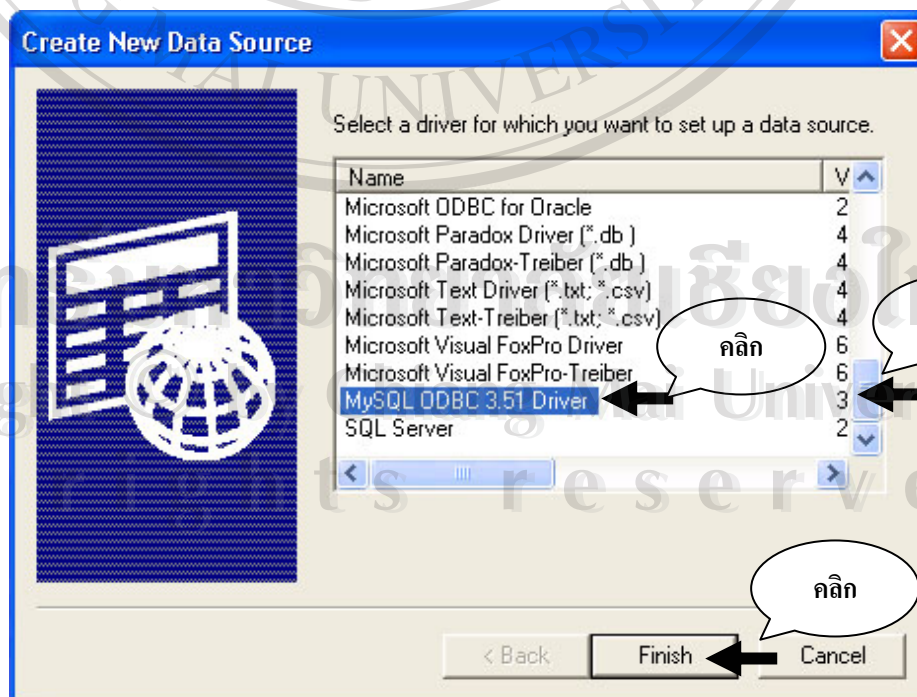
Create New Data Source

Select a driver for which you want to set up a data source.

| Name | V |
|---|---|
| Microsoft ODBC for Oracle | 2 |
| Microsoft Paradox Driver (*.db ) | 4 |
| Microsoft Paradox-Treiber (*.db ) | 4 |
| Microsoft Text Driver (*.txt; *.csv) | 4 |
| Microsoft Text-Treiber (*.txt; *.csv) | 4 |
| Microsoft Visual FoxPro Driver | 6 |
| Microsoft Visual FoxPro-Treiber | 6 |
| MySQL ODBC 3.51 Driver | 3 |
| SQL Server | 2 |

คลิก

คลิก

< Back

Finish

Cancel

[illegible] UNIVERS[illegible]
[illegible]เชียงใ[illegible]
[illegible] Chiang Mai Univer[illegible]
rights reserv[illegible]